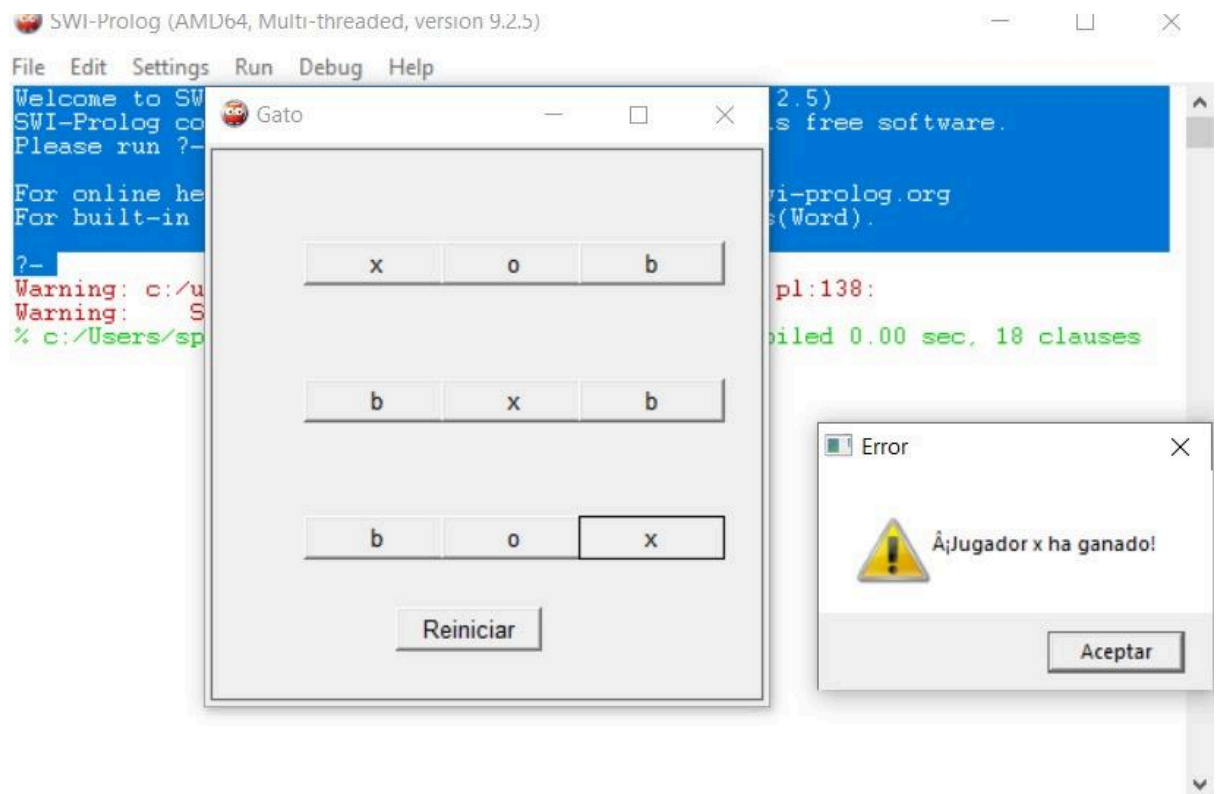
SWI-Prolog (AMD64, Multi-threaded, version 9.2.5)

File Edit Settings Run Debug Help

Welcome to SW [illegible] 2.5)
SWI-Prolog co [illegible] s free software.
Please run ?- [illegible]

For online he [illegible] vi-prolog.org
For built-in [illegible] s(Word).

?-
Warning: c:/u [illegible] pl:138:
Warning: S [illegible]
% c:/Users/sp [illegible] piled 0.00 sec, 18 clauses

Gato

| x | o | b |
|---|---|---|
| b | x | b |
| b | o | x |

Reiniciar

Error

Â¡Jugador x ha ganado!

Aceptar